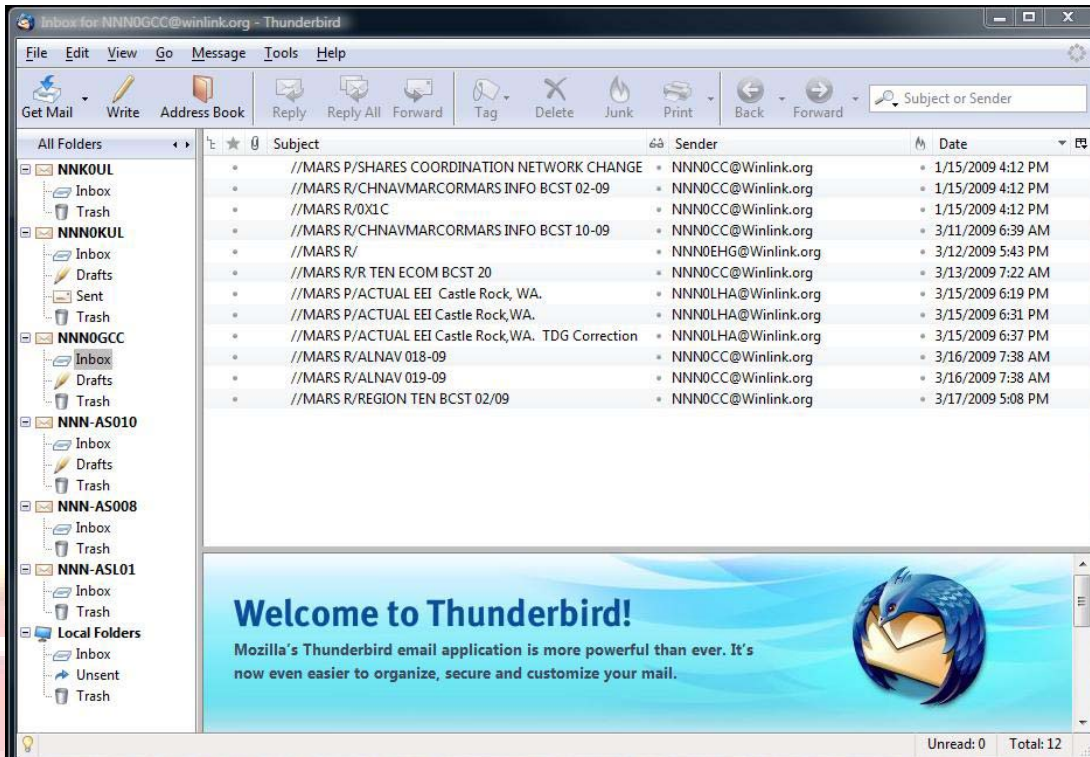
Inbox for NNN0GCC@winlink.org - Thunderbird

File Edit View Go Message Tools Help

Get Mail Write Address Book Reply Reply All Forward Tag Delete Junk Print Back Forward Subject or Sender

All Folders

NNK0UL
Inbox
Trash
NNN0KUL
Inbox
Drafts
Sent
Trash
NNN0GCC
Inbox
Drafts
Trash
NNN-AS010
Inbox
Drafts
Trash
NNN-AS008
Inbox
Trash
NNN-ASL01
Inbox
Trash
Local Folders
Inbox
Unsent
Trash

| Subject | Sender | Date |
|---|---|---|
| //MARS P/SHARES COORDINATION NETWORK CHANGE | NNN0CC@Winlink.org | 1/15/2009 4:12 PM |
| //MARS R/CHNAVMARCORMARS INFO BCST 02-09 | NNN0CC@Winlink.org | 1/15/2009 4:12 PM |
| //MARS R/0X1C | NNN0CC@Winlink.org | 1/15/2009 4:12 PM |
| //MARS R/CHNAVMARCORMARS INFO BCST 10-09 | NNN0CC@Winlink.org | 3/11/2009 6:39 AM |
| //MARS R/ | NNN0EHG@Winlink.org | 3/12/2009 5:43 PM |
| //MARS R/R TEN ECOM BCST 20 | NNN0CC@Winlink.org | 3/13/2009 7:22 AM |
| //MARS P/ACTUAL EEI Castle Rock, WA. | NNN0LHA@Winlink.org | 3/15/2009 6:19 PM |
| //MARS P/ACTUAL EEI Castle Rock,WA. | NNN0LHA@Winlink.org | 3/15/2009 6:31 PM |
| //MARS P/ACTUAL EEI Castle Rock,WA. TDG Correction | NNN0LHA@Winlink.org | 3/15/2009 6:37 PM |
| //MARS R/ALNAV 018-09 | NNN0CC@Winlink.org | 3/16/2009 7:38 AM |
| //MARS R/ALNAV 019-09 | NNN0CC@Winlink.org | 3/16/2009 7:38 AM |
| //MARS R/REGION TEN BCST 02/09 | NNN0CC@Winlink.org | 3/17/2009 5:08 PM |

Welcome to Thunderbird!
Mozilla's Thunderbird email application is more powerful than ever. It's now even easier to organize, secure and customize your mail.

Unread: 0 Total: 12